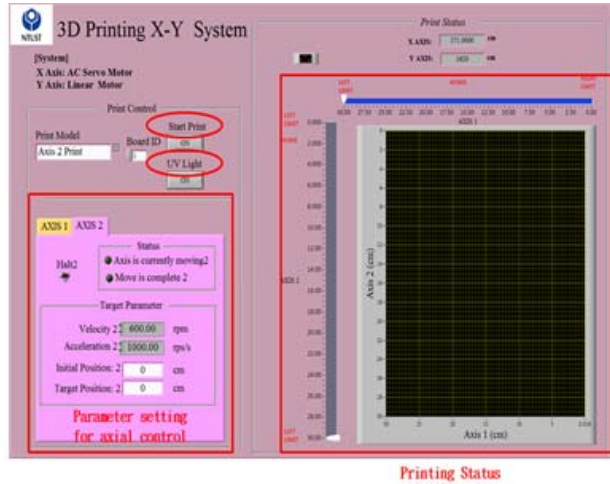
NTUST

3D Printing X-Y System

[System]
X Axis: AC Servo Motor
Y Axis: Linear Motor

Print Control

Print Model
Axis 2 Print

Board ID
1

Start Print
ON

UV Light
ON

AXIS 1 AXIS 2

Halt2

Status
Axis is currently moving2
Move is complete 2

Target Parameter
Velocity 2 600.00 rpm
Acceleration 2 1000.00 rps/s
Initial Position: 2 0 cm
Target Position: 2 0 cm

Parameter setting for axial control

Print Status
X AXIS: 271.0000 cm
Y AXIS: 1820 cm

LEFT LIMIT
HOME
RIGHT LIMIT
AXIS 1
AXIS 2
LEFT LIMIT
HOME
LEFT LIMIT

Axis 2 (cm)
Axis 1 (cm)

Printing Status